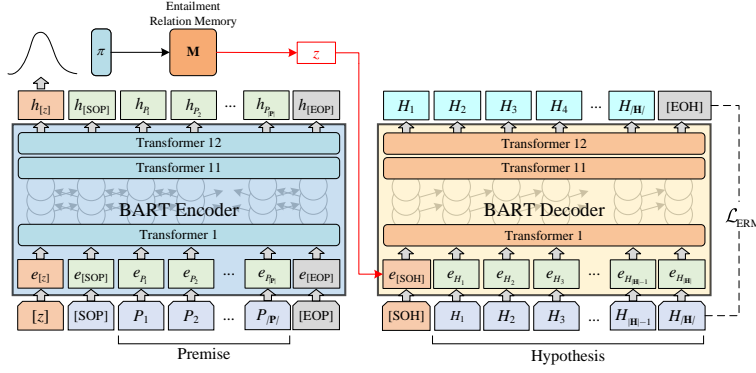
Entailment Relation Memory

$\pi$

M

$z$

$h_{[z]}$ $h_{[SOP]}$ $h_{P_1}$ $h_{P_2}$ ... $h_{P_{|P|}}$ $h_{[EOP]}$

Transformer 12

Transformer 11

BART Encoder

Transformer 1

$e_{[z]}$ $e_{[SOP]}$ $e_{P_1}$ $e_{P_2}$ ... $e_{P_{|P|}}$ $e_{[EOP]}$

$[z]$ [SOP] $P_1$ $P_2$ ... $P_{/\mathbf{P}/}$ [EOP]

Premise

$H_1$ $H_2$ $H_3$ $H_4$ ... $H_{/\mathbf{H}/}$ [EOH]

Transformer 12

Transformer 11

BART Decoder

Transformer 1

$e_{[SOH]}$ $e_{H_1}$ $e_{H_2}$ $e_{H_3}$ ... $e_{H_{|\mathbf{H}|-1}}$ $e_{H_{|\mathbf{H}|}}$

[SOH] $H_1$ $H_2$ $H_3$ ... $H_{|\mathbf{H}|-1}$ $H_{/\mathbf{H}/}$

Hypothesis

$\mathcal{L}_{ERM}$